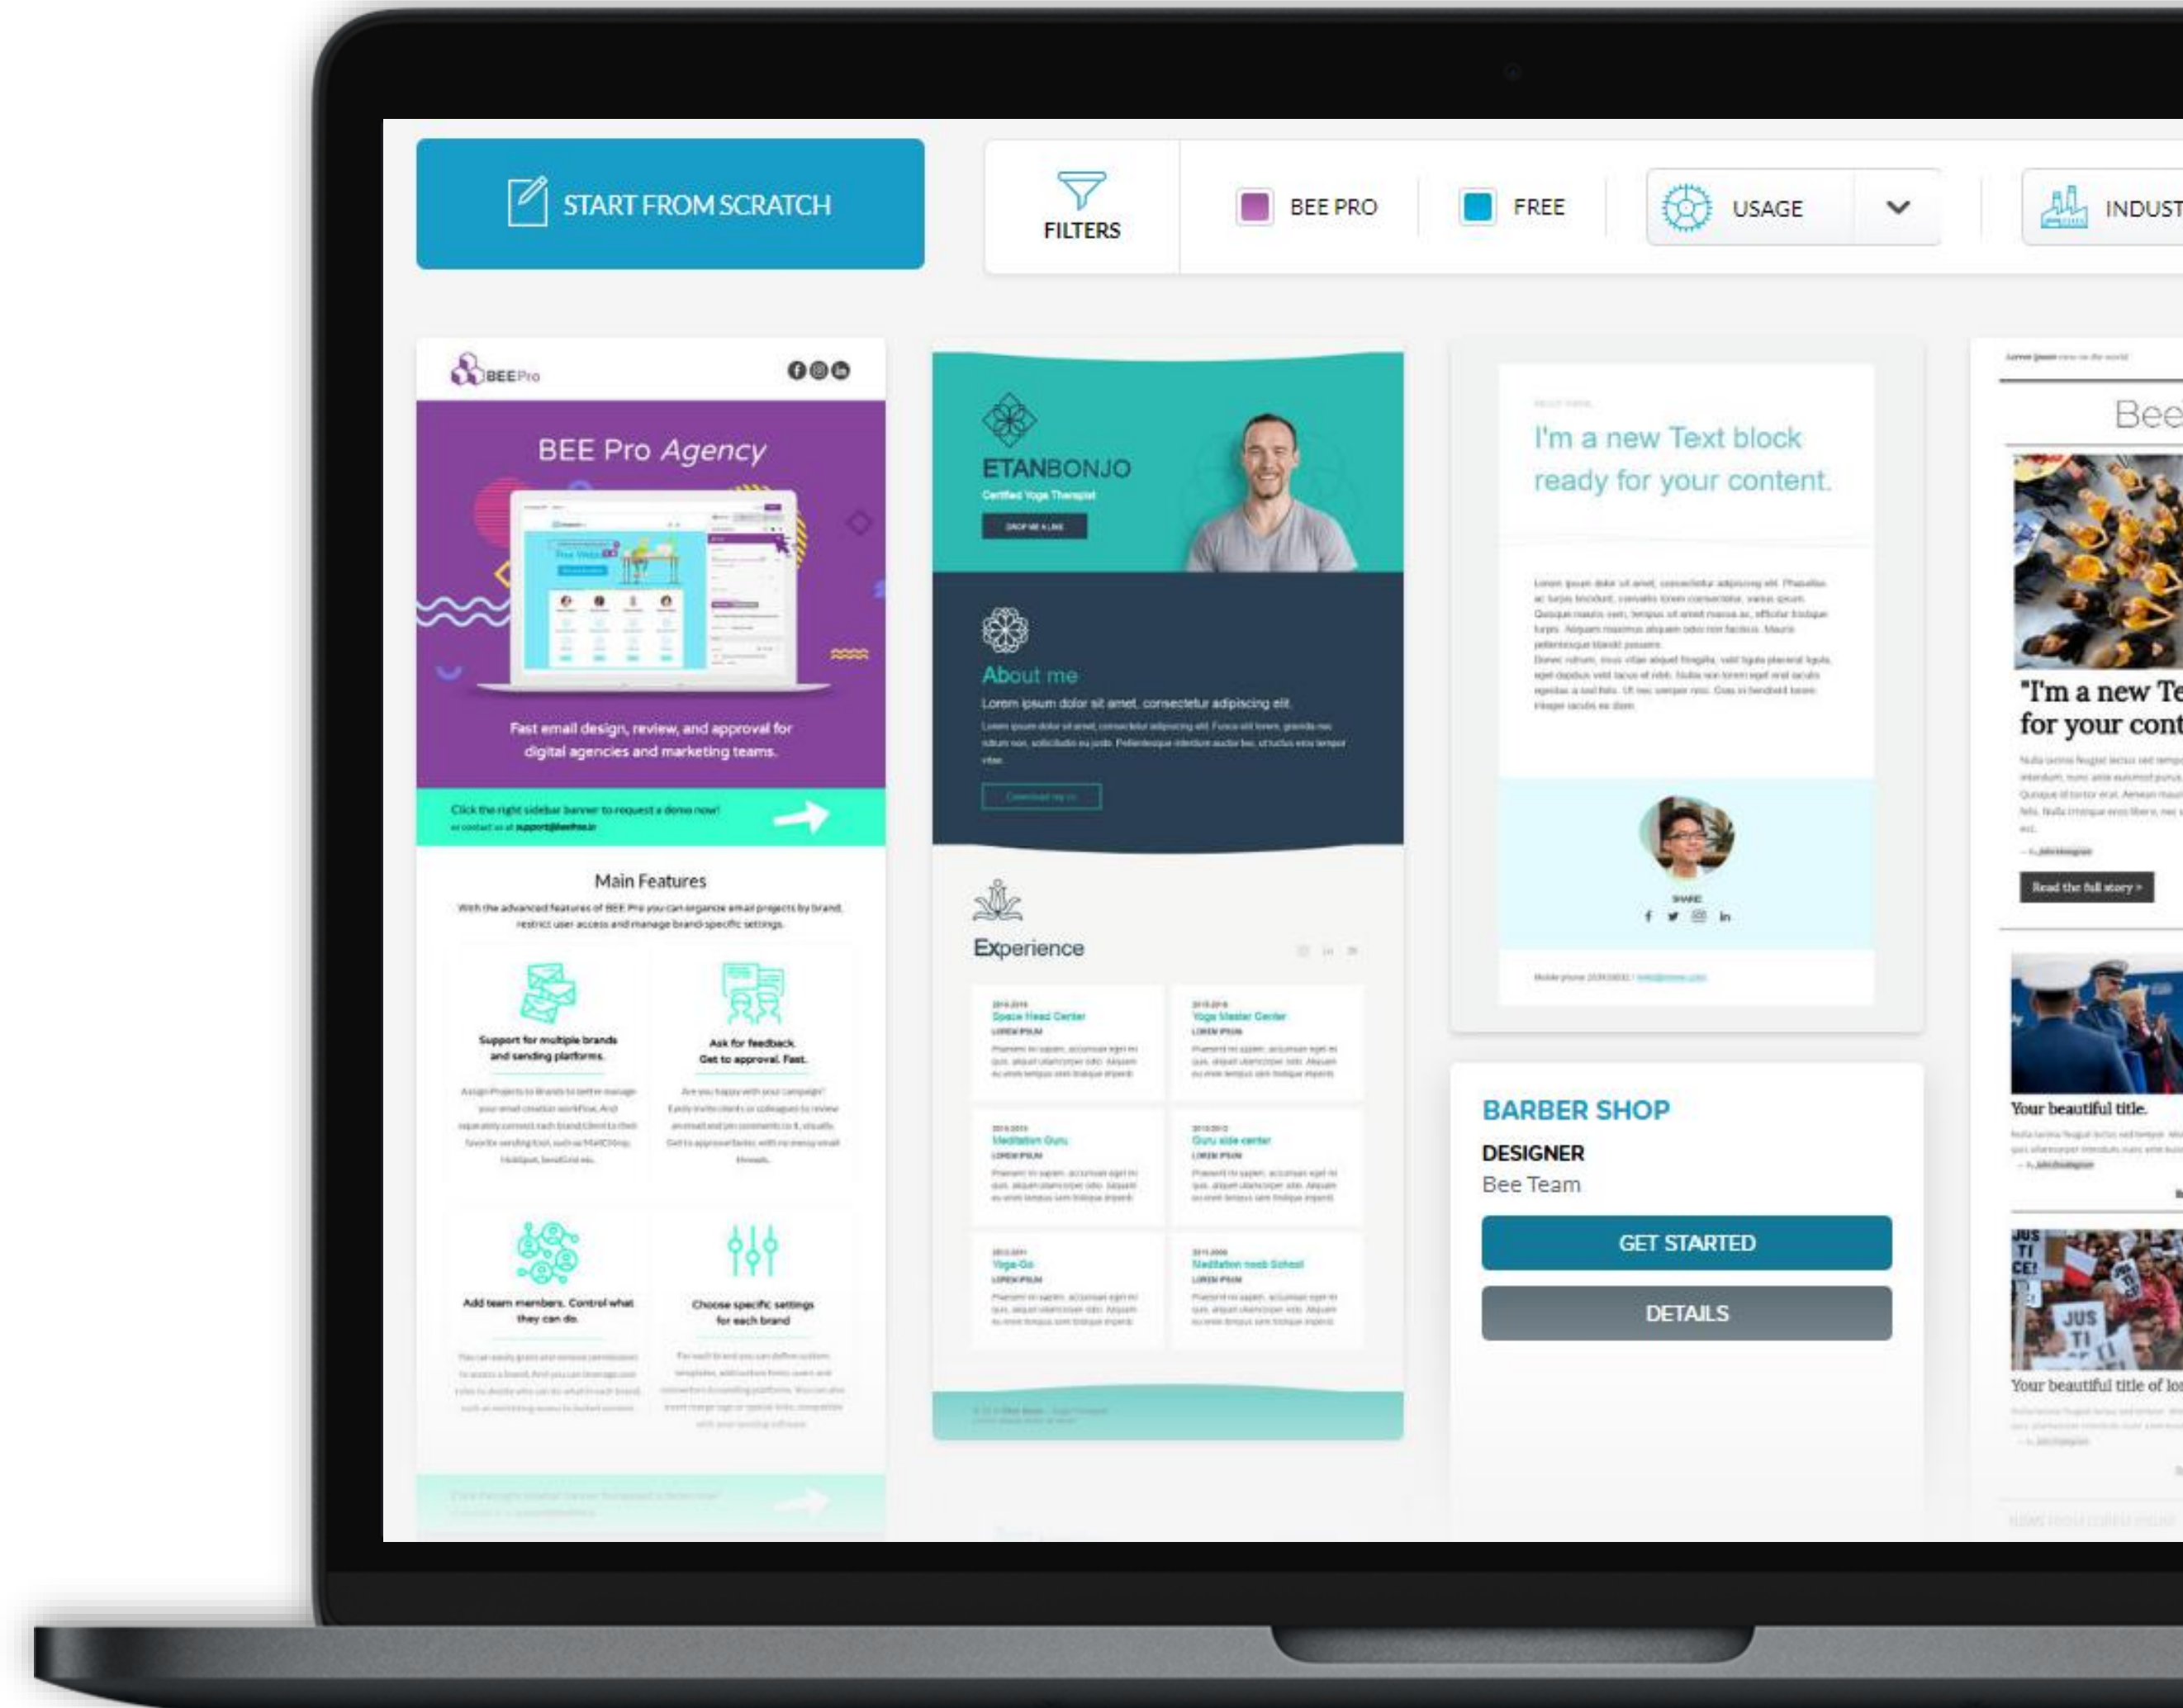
START FROM SCRATCH

FILTERS

BEE PRO

FREE

USAGE

INDUST

BEEPro

BEE Pro Agency

Fast email design, review, and approval for digital agencies and marketing teams.

Click the right sidebar banner to request a demo now!

Main Features

With the advanced features of BEE Pro you can organize email projects by brand, restrict user access and manage brand-specific settings.

Support for multiple brands and sending platforms.

Ask for feedback. Get to approval. Fast.

Add team members. Control what they can do.

Choose specific settings for each brand

ETANBONJO

Certified Yoga Therapist

About me

Lorem ipsum dolor sit amet, consectetur adipiscing elit.

Experience

I'm a new Text block ready for your content.

BARBER SHOP

DESIGNER

Bee Team

GET STARTED

DETAILS

Bee

"I'm a new Te for your cont

Read the full story >

Your beautiful title.

Your beautiful title of lo